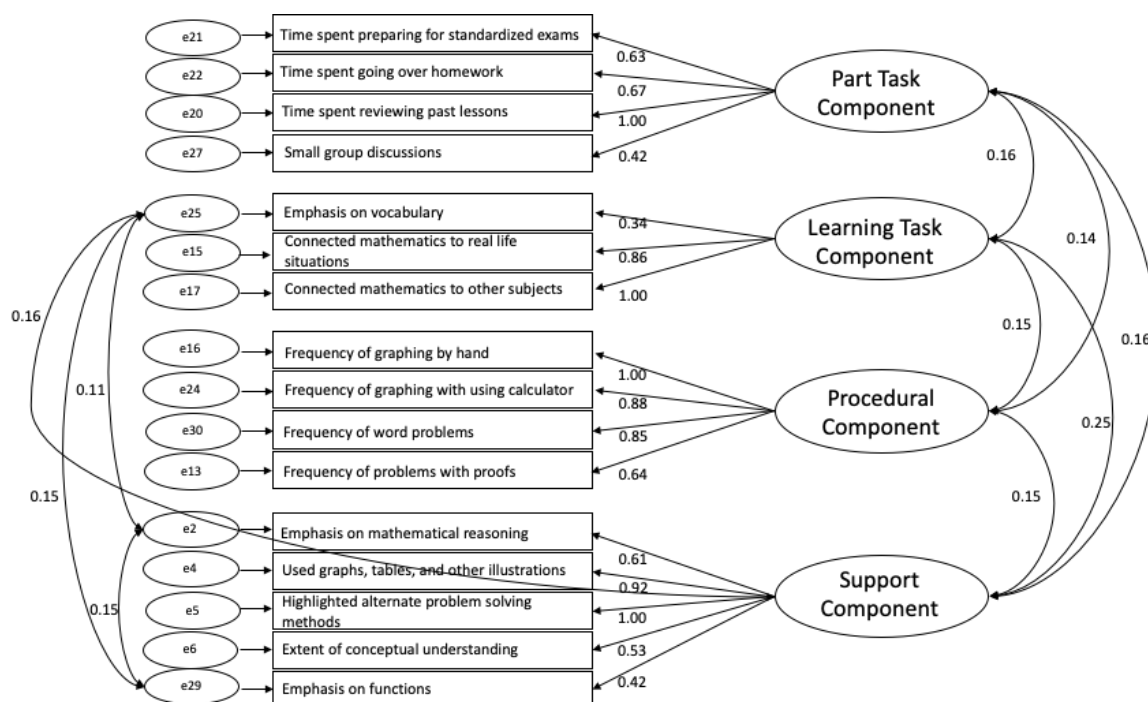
e21
Time spent preparing for standardized exams
e22
Time spent going over homework
e20
Time spent reviewing past lessons
e27
Small group discussions
0.63
0.67
1.00
0.42
Part Task Component

e25
Emphasis on vocabulary
e15
Connected mathematics to real life situations
e17
Connected mathematics to other subjects
0.34
0.86
1.00
Learning Task Component

0.16
0.14

e16
Frequency of graphing by hand
e24
Frequency of graphing with using calculator
e30
Frequency of word problems
e13
Frequency of problems with proofs
1.00
0.88
0.85
0.64
Procedural Component

0.15
0.16
0.25

0.16
0.11
0.15
0.15

e2
Emphasis on mathematical reasoning
e4
Used graphs, tables, and other illustrations
e5
Highlighted alternate problem solving methods
e6
Extent of conceptual understanding
e29
Emphasis on functions
0.61
0.92
1.00
0.53
0.42
Support Component

0.15